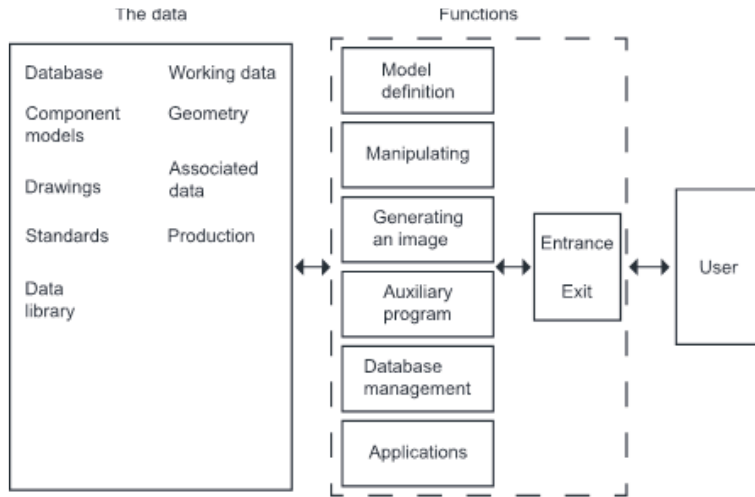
The data

Database
Working data
Component models
Geometry
Drawings
Associated data
Standards
Production
Data library

Functions

Model definition

Manipulating

Generating an image

Auxiliary program

Database management

Applications

Entrance

Exit

User